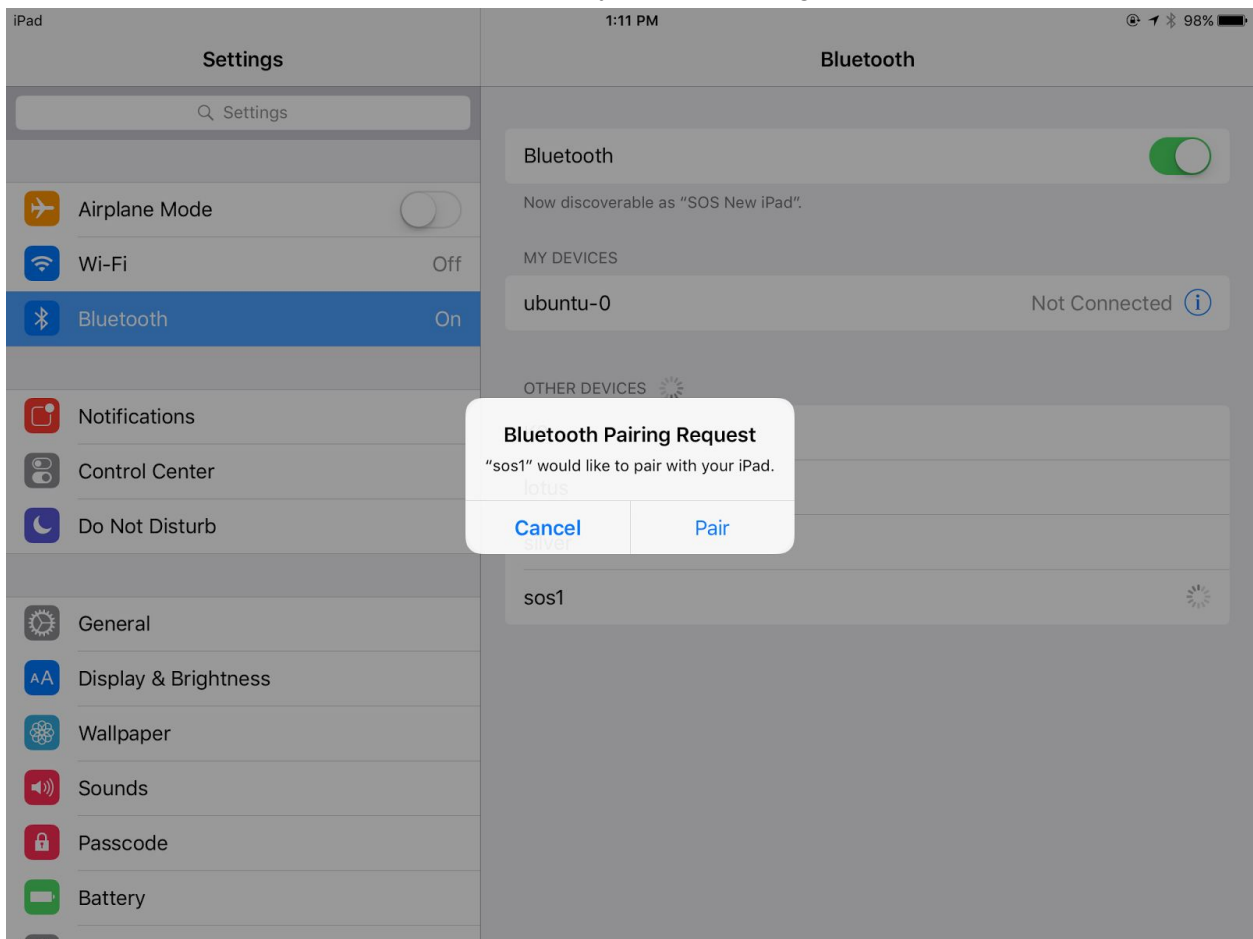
iPad
1:11 PM
98%

Settings
Settings
Airplane Mode
Wi-Fi Off
Bluetooth On
Notifications
Control Center
Do Not Disturb
General
Display & Brightness
Wallpaper
Sounds
Passcode
Battery

Bluetooth
Bluetooth
Now discoverable as "SOS New iPad".
MY DEVICES
ubuntu-0 Not Connected
OTHER DEVICES
lotus
silver
sos1

Bluetooth Pairing Request
"sos1" would like to pair with your iPad.
Cancel
Pair